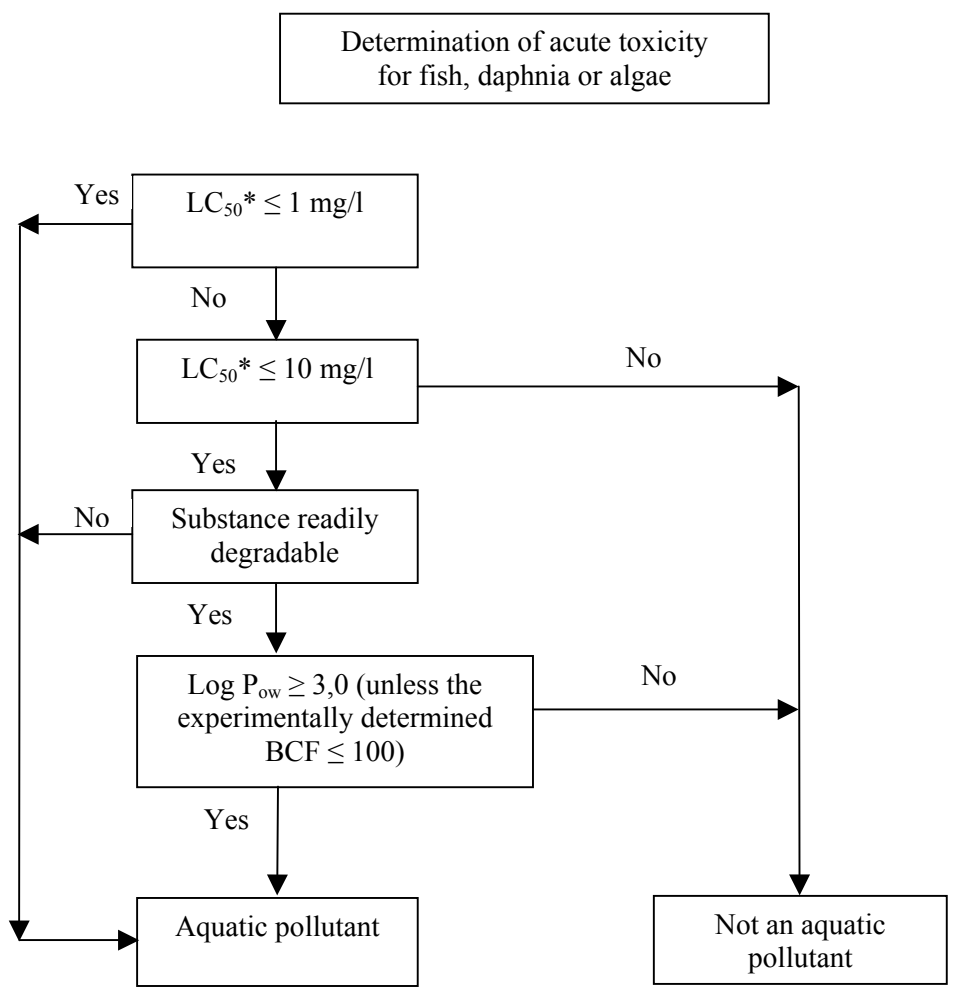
Determination of acute toxicity for fish, daphnia or algae

Yes

$LC_{50}$* $\leq$ 1 mg/l

No

$LC_{50}$* $\leq$ 10 mg/l

No

Yes

No

Substance readily degradable

Yes

Log $P_{ow} \geq 3,0$ (unless the experimentally determined BCF $\leq$ 100)

No

Yes

Aquatic pollutant

Not an aquatic pollutant